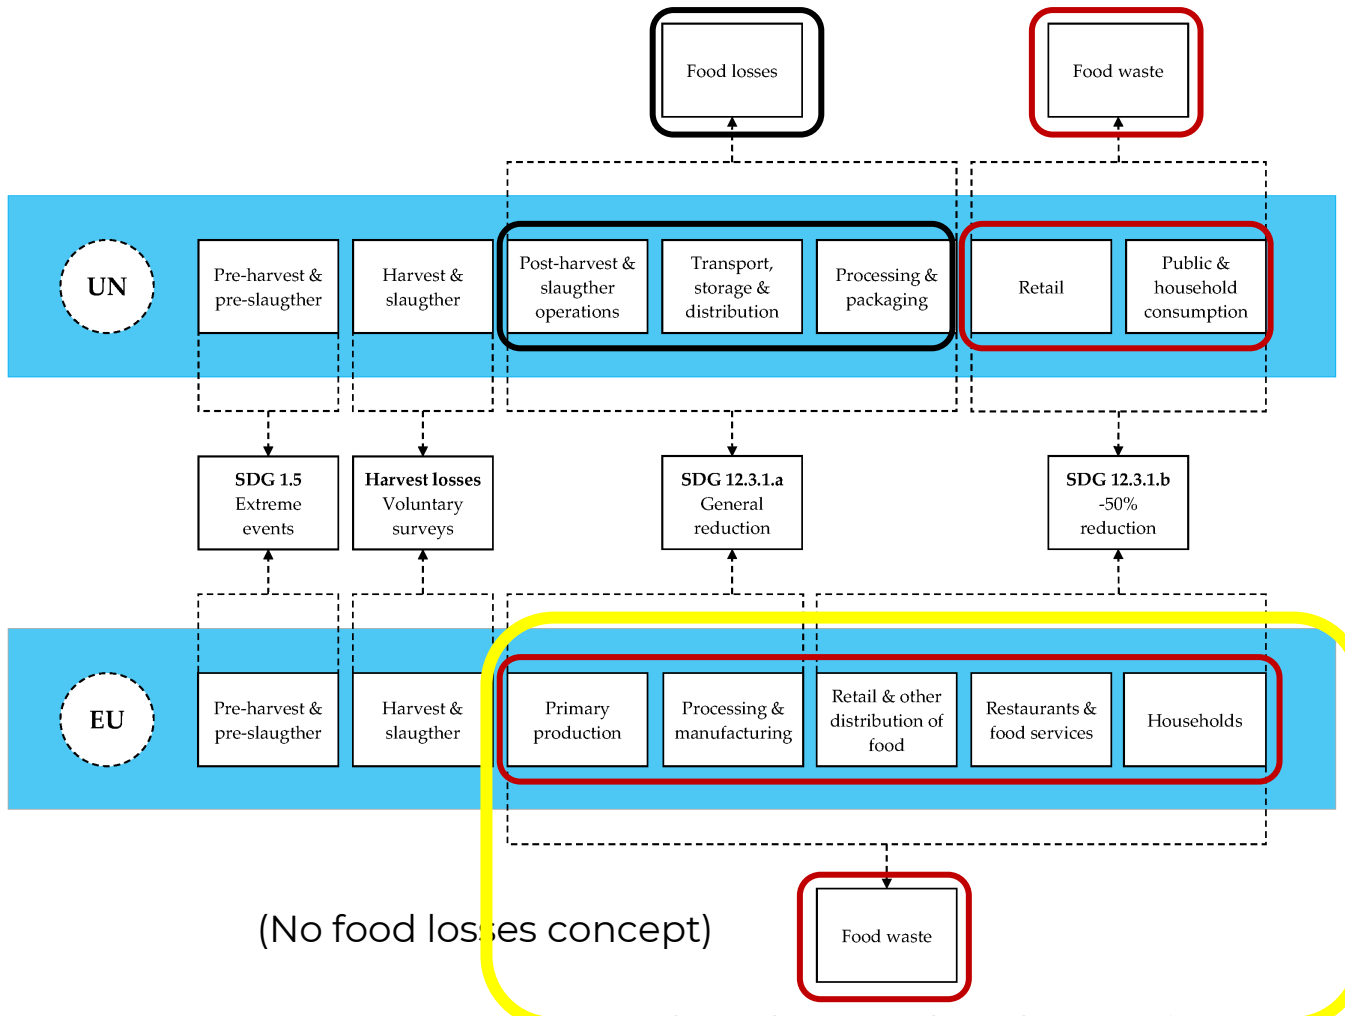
Food losses

Food waste

UN

Pre-harvest & pre-slaugther

Harvest & slaugther

Post-harvest & slaugther operations

Transport, storage & distribution

Processing & packaging

Retail

Public & household consumption

**SDG 1.5** Extreme events

**Harvest losses** Voluntary surveys

**SDG 12.3.1.a** General reduction

**SDG 12.3.1.b** -50% reduction

EU

Pre-harvest & pre-slaugther

Harvest & slaugther

Primary production

Processing & manufacturing

Retail & other distribution of food

Restaurants & food services

Households

(No food losses concept)

Food waste